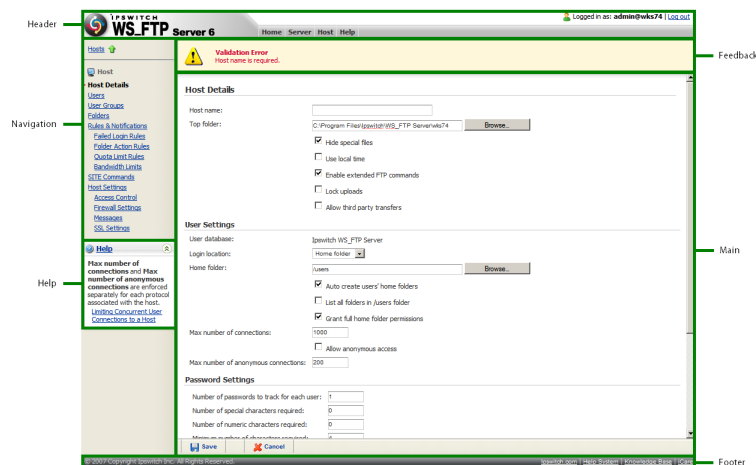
Header

IPSWITCH
WS_FTP Server 6

Home Server Host Help

Logged in as: admin@wks74 | Log out

Feedback

Validation Error
Host name is required.

Navigation

Hosts

Host
Host Details
Users
User Groups
Folders
Rules & Notifications
Failed Login Rules
Folder Action Rules
Quota Limit Rules
Bandwidth Limits
SITE Commands
Host Settings
Access Control
Firewall Settings
Messages
SSL Settings

Help

Help

Max number of connections and Max number of anonymous connections are enforced separately for each protocol associated with the host.
Limiting Concurrent User Connections to a Host

Host Details

Host name:
Top folder: C:\Program Files\Ipswitch\WS_FTP Server\wks74 Browse...
Hide special files
Use local time
Enable extended FTP commands
Lock uploads
Allow third party transfers

User Settings

User database: Ipswitch WS_FTP Server
Login location: Home folder
Home folder: /users Browse...
Auto create users' home folders
List all folders in /users folder
Grant full home folder permissions
Max number of connections: 1000
Allow anonymous access
Max number of anonymous connections: 200

Password Settings

Number of passwords to track for each user: 1
Number of special characters required: 0
Number of numeric characters required: 0
Minimum number of characters required: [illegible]

Main

Save Cancel

© 2007 Copyright Ipswitch Inc. All Rights Reserved.

ipswitch.com | Help System | Knowledge Base | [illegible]

Footer